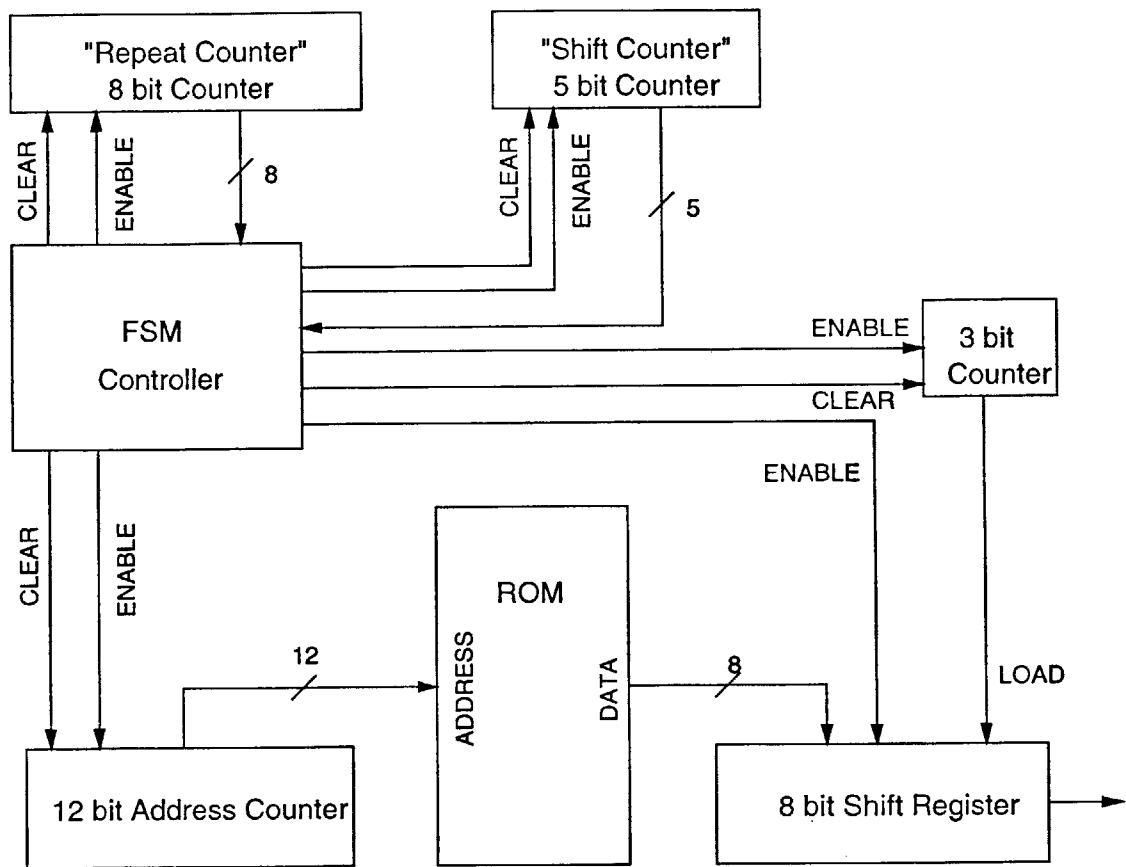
"Repeat Counter"
8 bit Counter

"Shift Counter"
5 bit Counter

CLEAR
ENABLE
8

CLEAR
ENABLE
5

FSM
Controller

ENABLE
3 bit
Counter
CLEAR

ENABLE

CLEAR
ENABLE

ROM

12
ADDRESS
DATA
8
LOAD

12 bit Address Counter

8 bit Shift Register